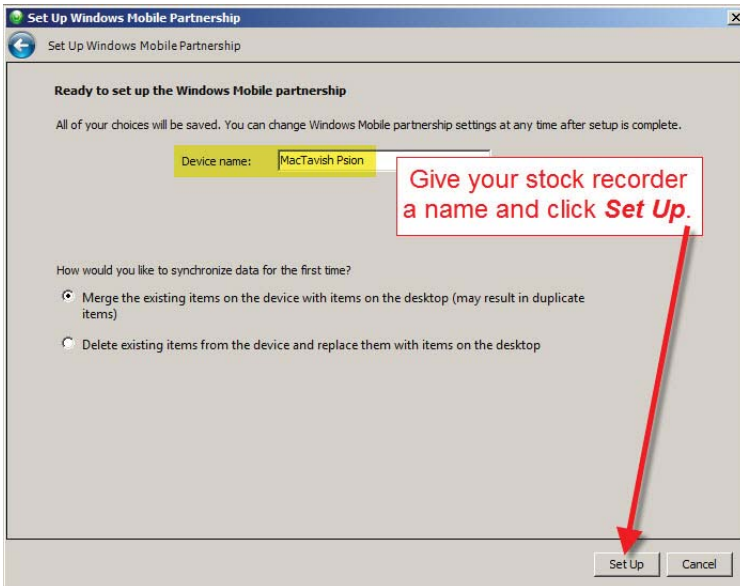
Set Up Windows Mobile Partnership

Set Up Windows Mobile Partnership

Ready to set up the Windows Mobile partnership

All of your choices will be saved. You can change Windows Mobile partnership settings at any time after setup is complete.

Device name: MacTavish Psion

Give your stock recorder a name and click ***Set Up***.

How would you like to synchronize data for the first time?

Merge the existing items on the device with items on the desktop (may result in duplicate items)

Delete existing items from the device and replace them with items on the desktop

Set Up Cancel